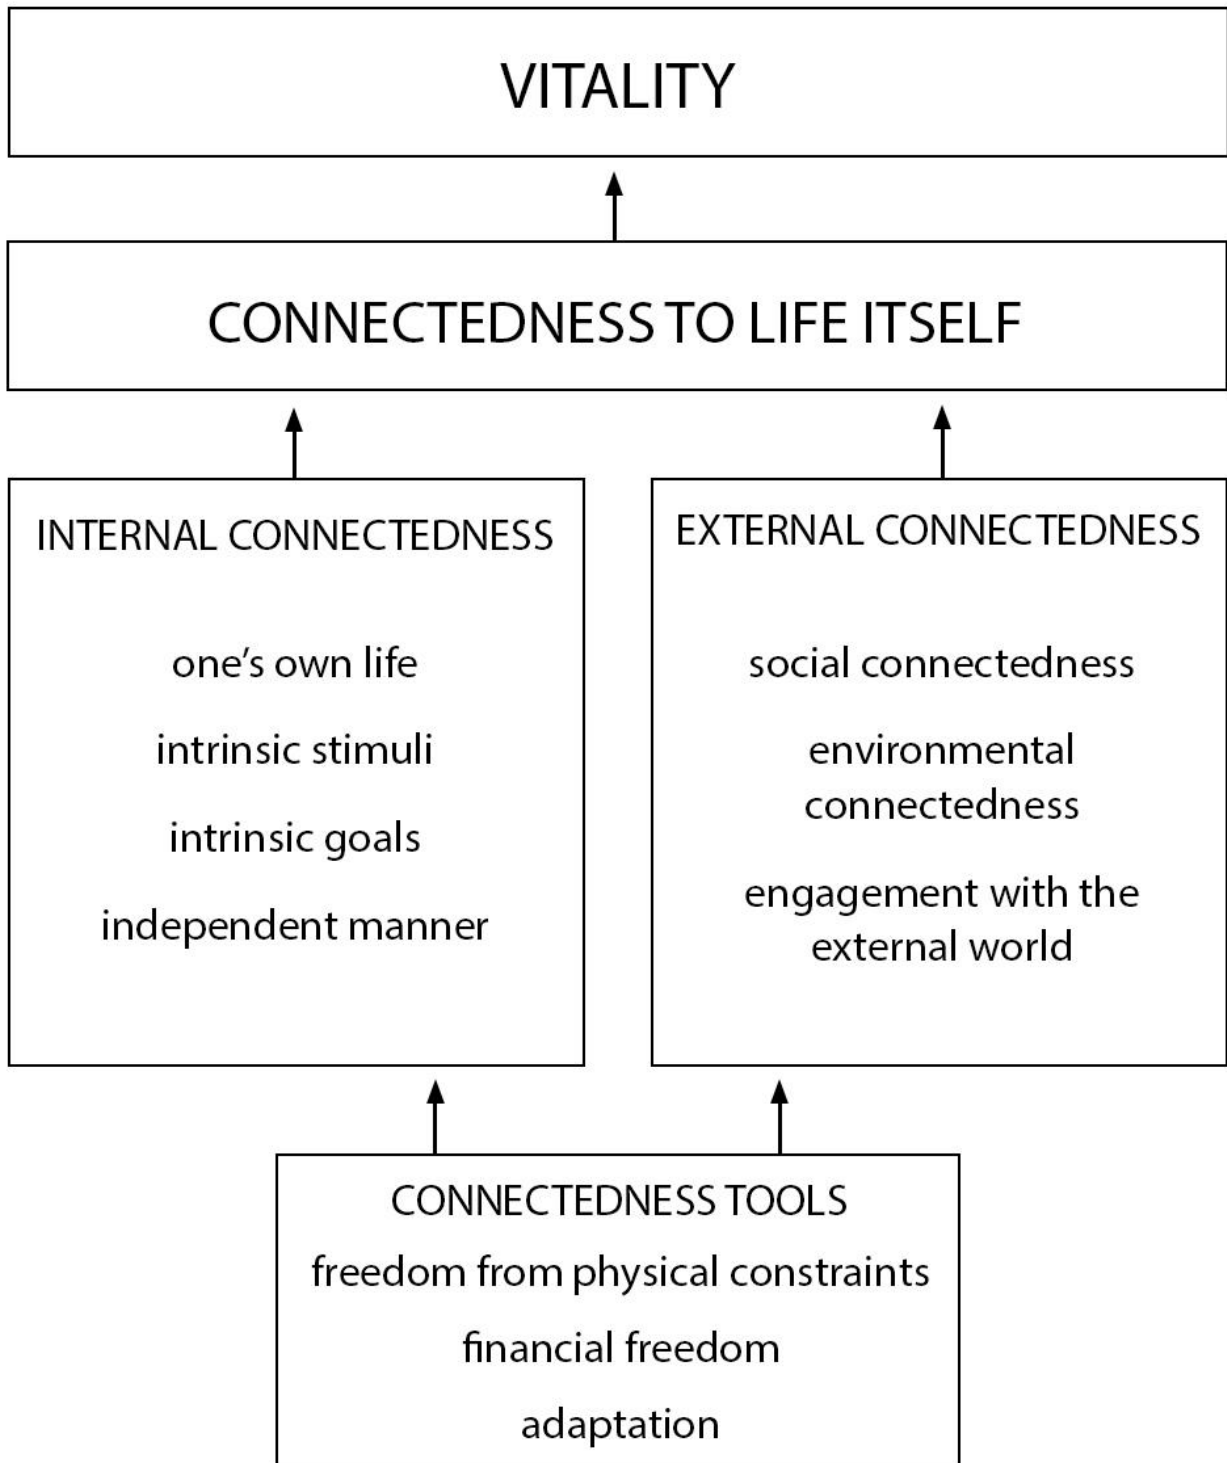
VITALITY

CONNECTEDNESS TO LIFE ITSELF

INTERNAL CONNECTEDNESS

one's own life

intrinsic stimuli

intrinsic goals

independent manner

EXTERNAL CONNECTEDNESS

social connectedness

environmental connectedness

engagement with the external world

CONNECTEDNESS TOOLS

freedom from physical constraints

financial freedom

adaptation